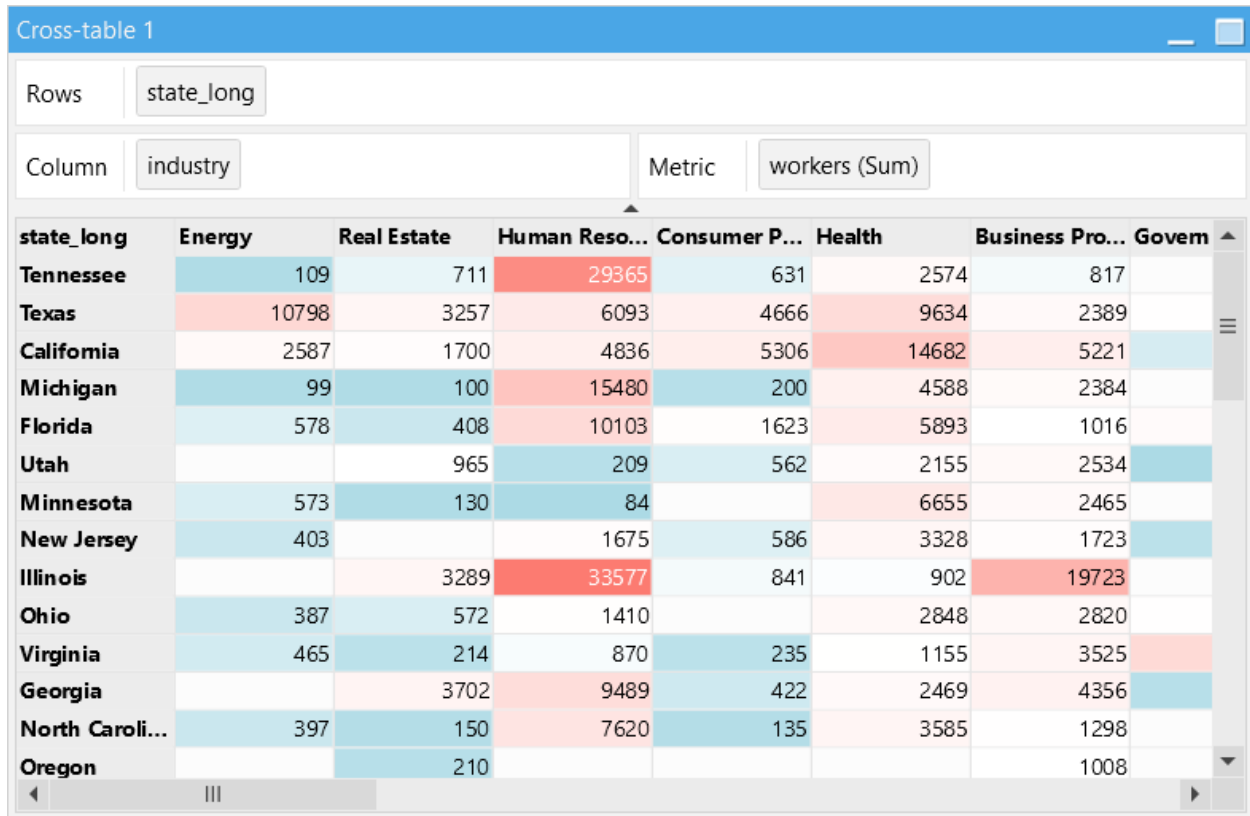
Cross-table 1

Rows state_long

Column industry

Metric workers (Sum)

| state_long | Energy | Real Estate | Human Reso... | Consumer P... | Health | Business Pro... | Govern |
|---|---|---|---|---|---|---|---|
| Tennessee | 109 | 711 | 29365 | 631 | 2574 | 817 | |
| Texas | 10798 | 3257 | 6093 | 4666 | 9634 | 2389 | |
| California | 2587 | 1700 | 4836 | 5306 | 14682 | 5221 | |
| Michigan | 99 | 100 | 15480 | 200 | 4588 | 2384 | |
| Florida | 578 | 408 | 10103 | 1623 | 5893 | 1016 | |
| Utah | | 965 | 209 | 562 | 2155 | 2534 | |
| Minnesota | 573 | 130 | 84 | | 6655 | 2465 | |
| New Jersey | 403 | | 1675 | 586 | 3328 | 1723 | |
| Illinois | | 3289 | 33577 | 841 | 902 | 19723 | |
| Ohio | 387 | 572 | 1410 | | 2848 | 2820 | |
| Virginia | 465 | 214 | 870 | 235 | 1155 | 3525 | |
| Georgia | | 3702 | 9489 | 422 | 2469 | 4356 | |
| North Caroli... | 397 | 150 | 7620 | 135 | 3585 | 1298 | |
| Oregon | | 210 | | | | 1008 | |